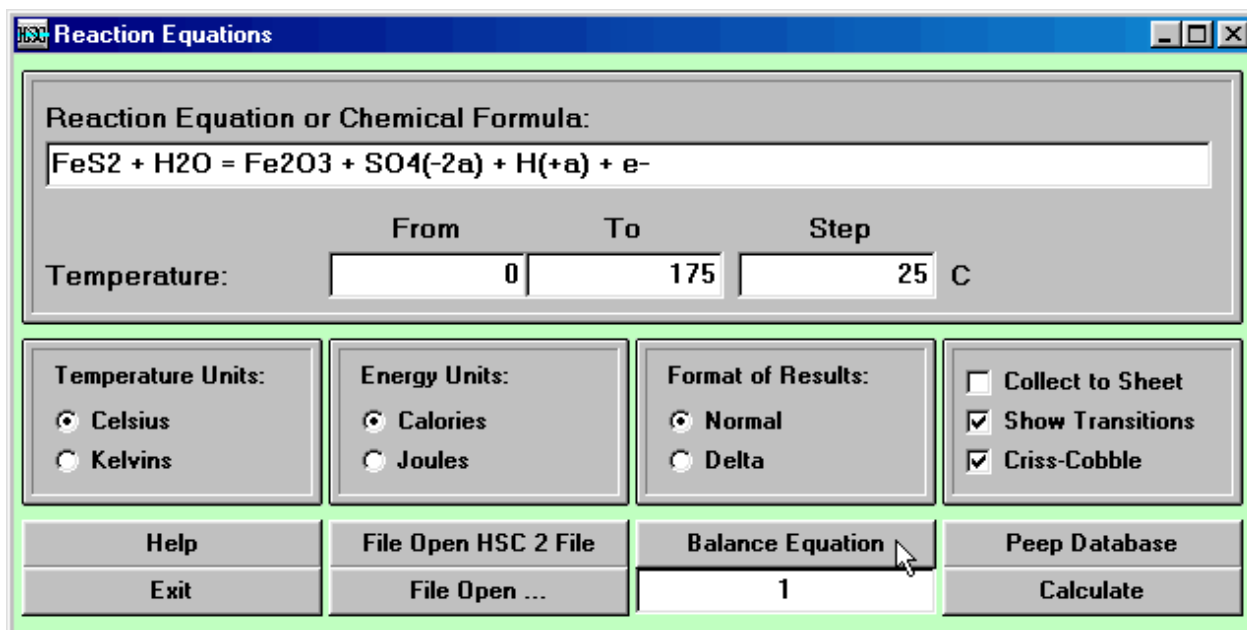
Reaction Equations

Reaction Equation or Chemical Formula:
FeS2 + H2O = Fe2O3 + SO4(-2a) + H(+a) + e-

From To Step
Temperature: 0 175 25 C

Temperature Units:
Celsius
Kelvins

Energy Units:
Calories
Joules

Format of Results:
Normal
Delta

Collect to Sheet
Show Transitions
Criss-Cobble

Help
Exit
File Open HSC 2 File
File Open ...
Balance Equation
1
Peep Database
Calculate